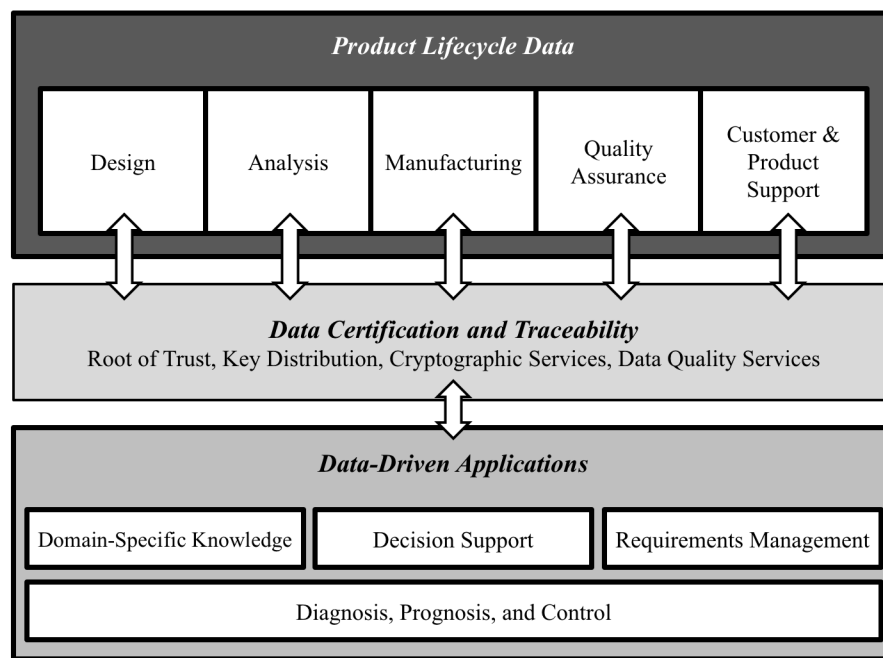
Product Lifecycle Data

Design

Analysis

Manufacturing

Quality Assurance

Customer & Product Support

Data Certification and Traceability

Root of Trust, Key Distribution, Cryptographic Services, Data Quality Services

Data-Driven Applications

Domain-Specific Knowledge

Decision Support

Requirements Management

Diagnosis, Prognosis, and Control